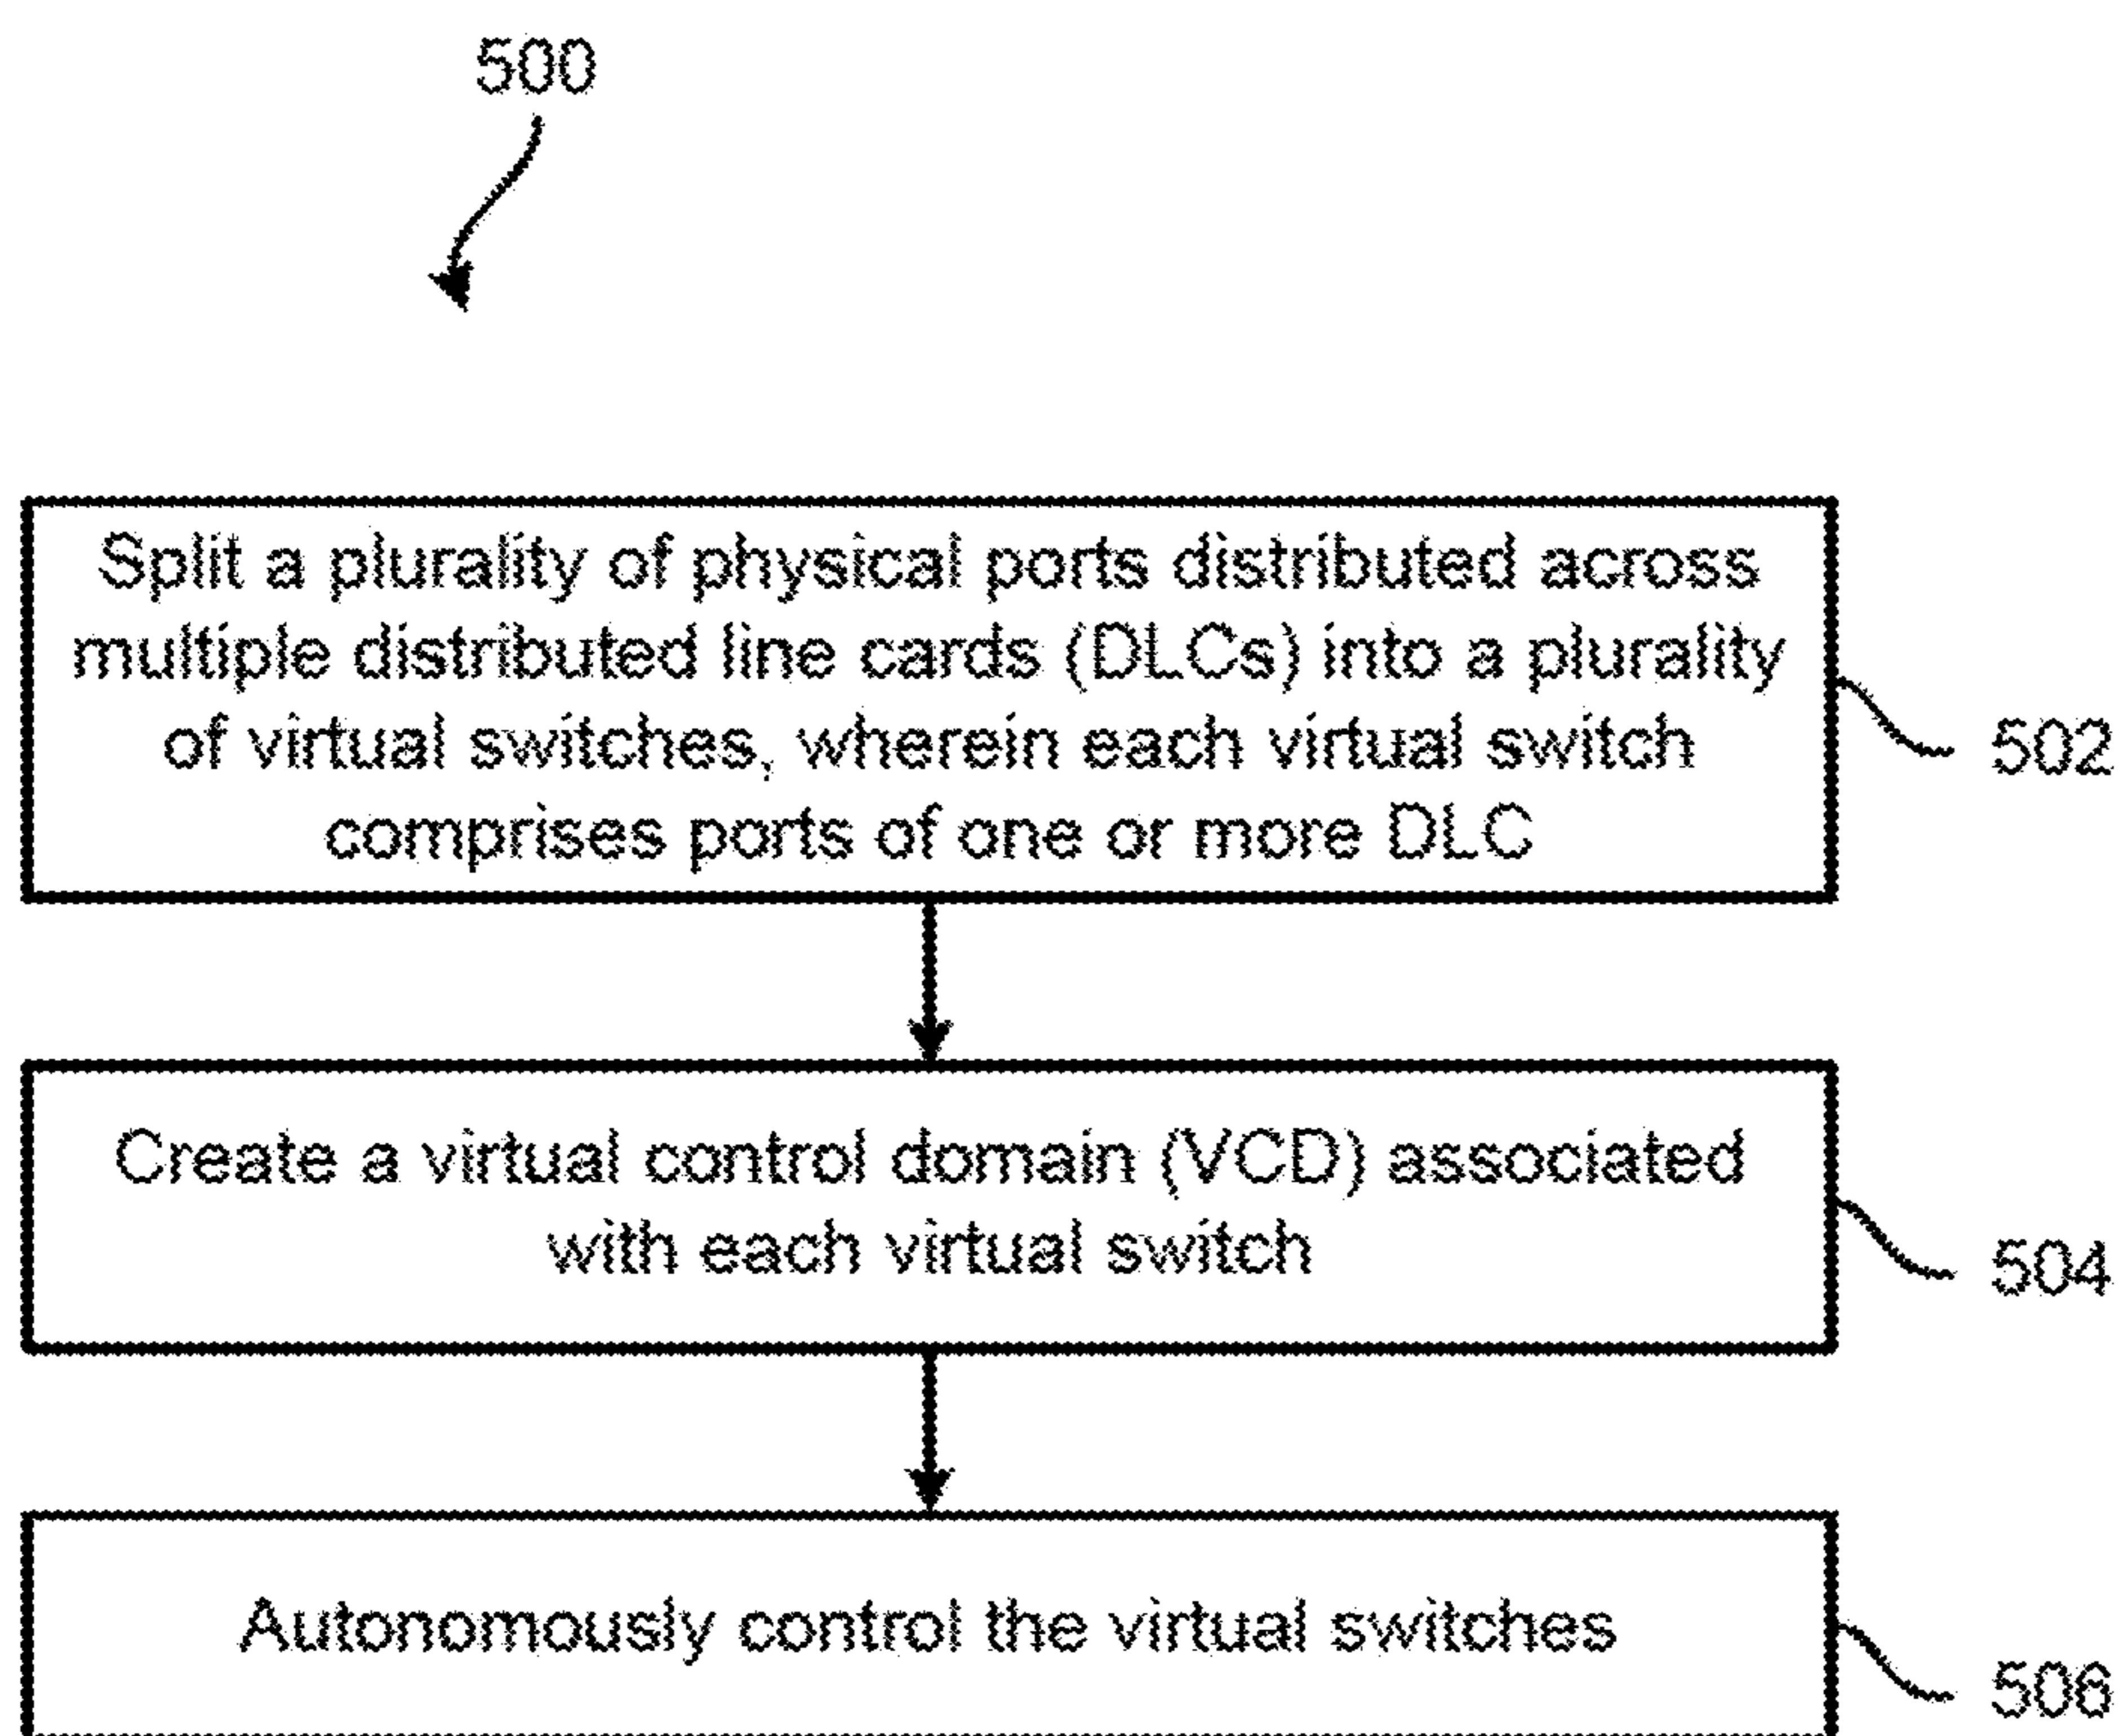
500

Split a plurality of physical ports distributed across multiple distributed line cards (DLCs) into a plurality of virtual switches, wherein each virtual switch comprises ports of one or more DLC

502

Create a virtual control domain (VCD) associated with each virtual switch

504

Autonomously control the virtual switches

506